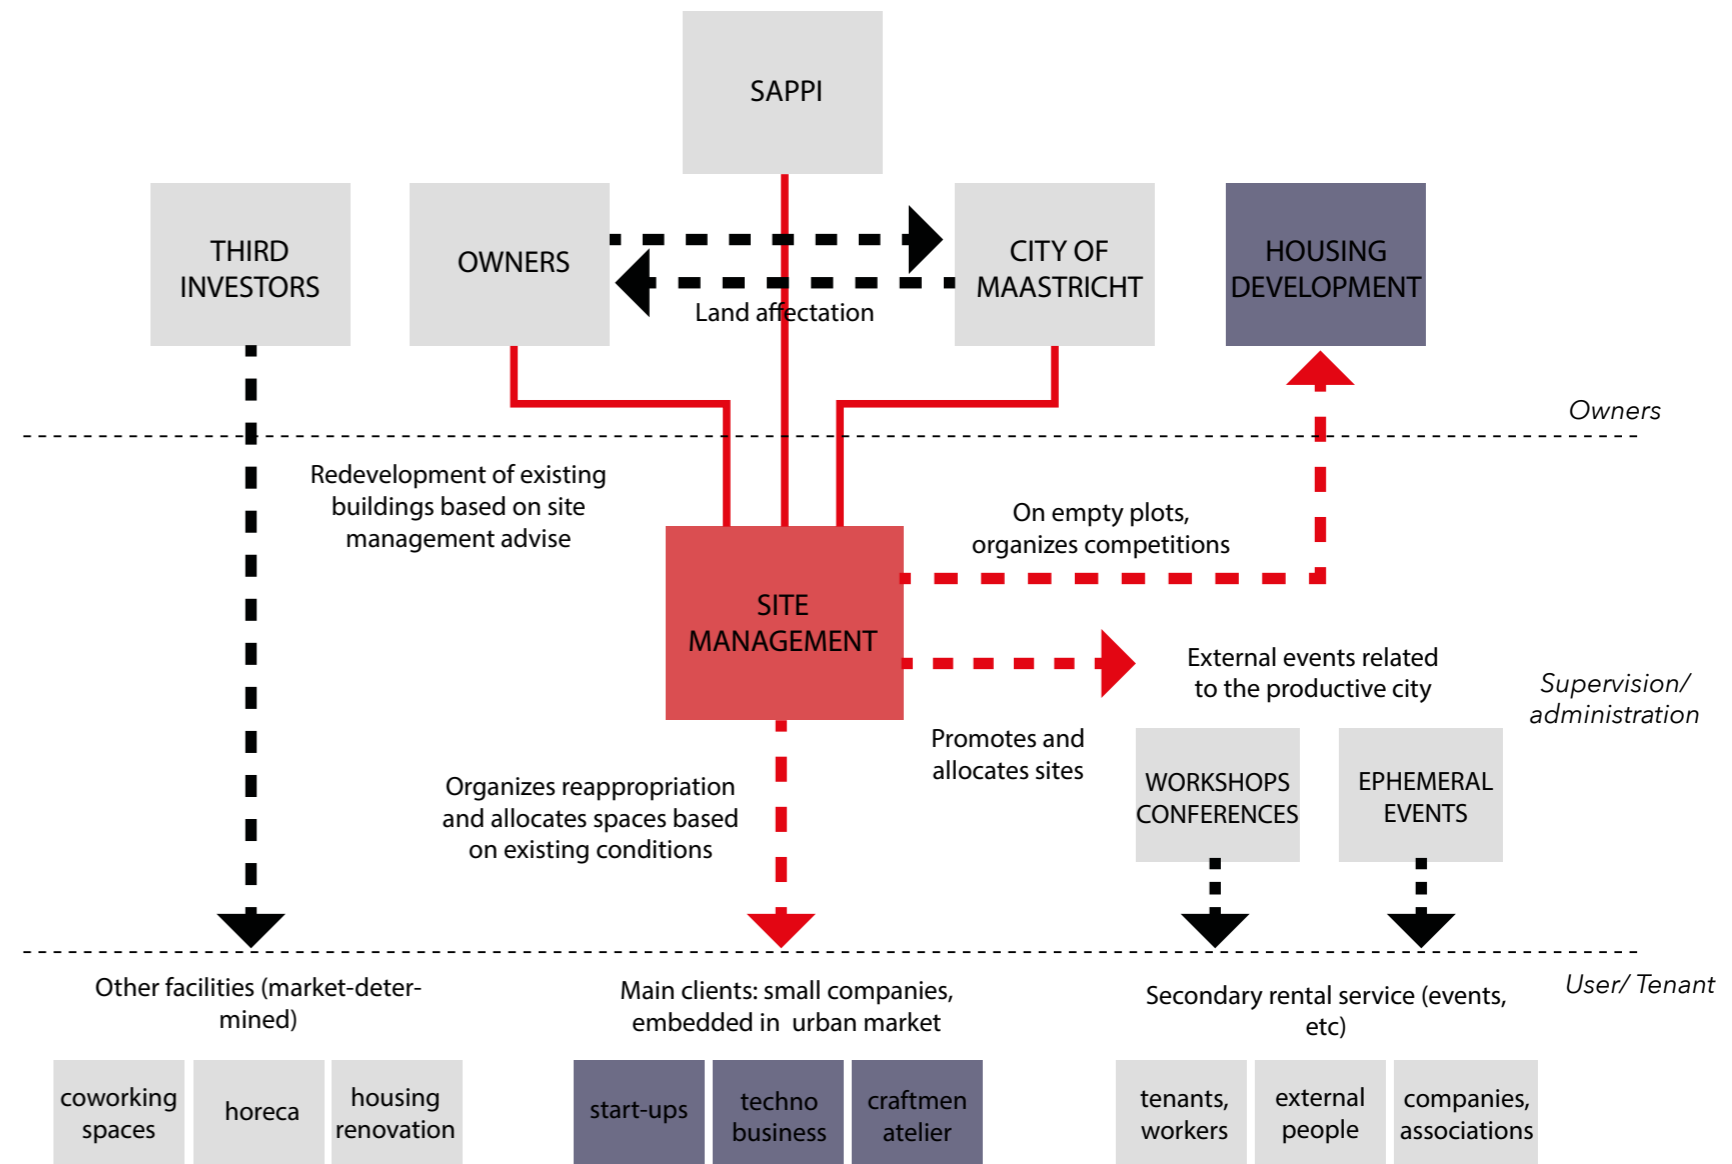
SAPPI

THIRD INVESTORS

OWNERS

CITY OF MAASTRICHT

HOUSING DEVELOPMENT

Land affectation

Owners

Redevelopment of existing buildings based on site management advise

On empty plots, organizes competitions

SITE MANAGEMENT

External events related to the productive city

Supervision/ administration

Promotes and allocates sites

Organizes reappropriation and allocates spaces based on existing conditions

WORKSHOPS CONFERENCES

EPHEMERAL EVENTS

Other facilities (market-determined)

Main clients: small companies, embedded in urban market

Secondary rental service (events, etc)

User/ Tenant

coworking spaces

horeca

housing renovation

start-ups

techno business

craftmen atelier

tenants, workers

external people

companies, associations